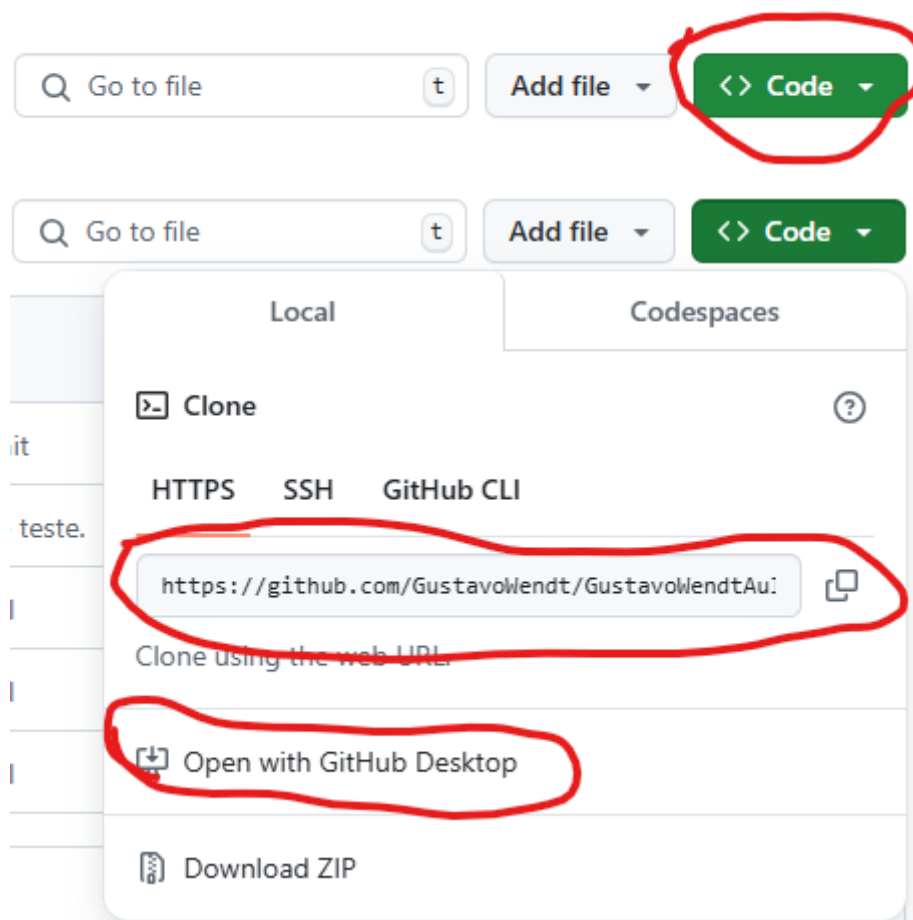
Go to file t Add file Code

Go to file t Add file Code

Local Codespaces

Clone

HTTPS SSH GitHub CLI

https://github.com/GustavoWendt/GustavoWendtAu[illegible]

Clone using the web URL

Open with GitHub Desktop

Download ZIP

it

teste.